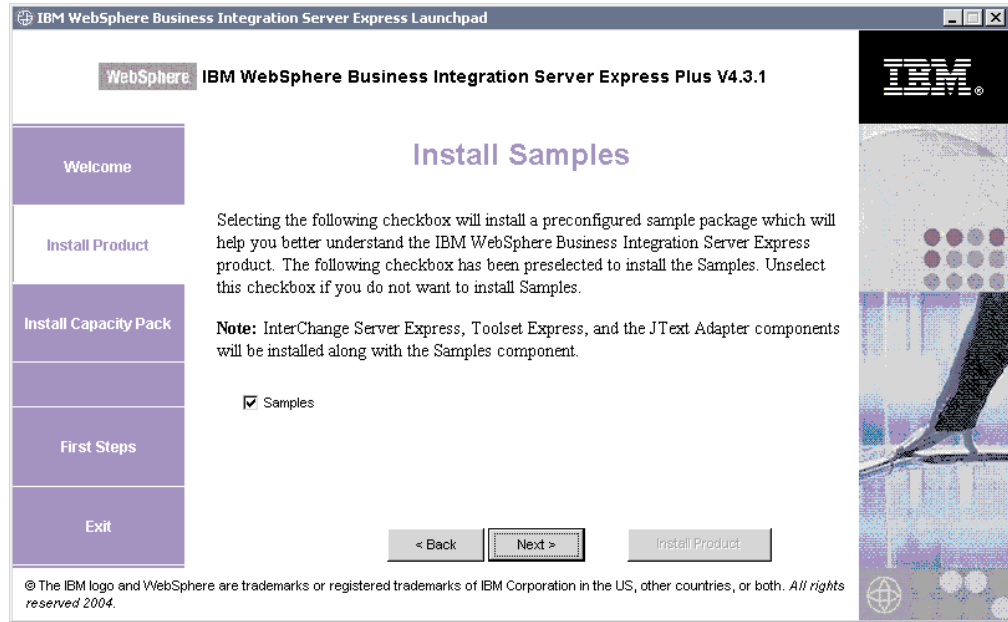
IBM WebSphere Business Integration Server Express Launchpad

WebSphere IBM WebSphere Business Integration Server Express Plus V4.3.1

IBM

Welcome

Install Product

Install Capacity Pack

First Steps

Exit

Install Samples

Selecting the following checkbox will install a preconfigured sample package which will help you better understand the IBM WebSphere Business Integration Server Express product. The following checkbox has been preselected to install the Samples. Unselect this checkbox if you do not want to install Samples.

**Note:** InterChange Server Express, Toolset Express, and the JText Adapter components will be installed along with the Samples component.

☑ Samples

< Back | Next > | Install Product

© The IBM logo and WebSphere are trademarks or registered trademarks of IBM Corporation in the US, other countries, or both. *All rights reserved 2004.*